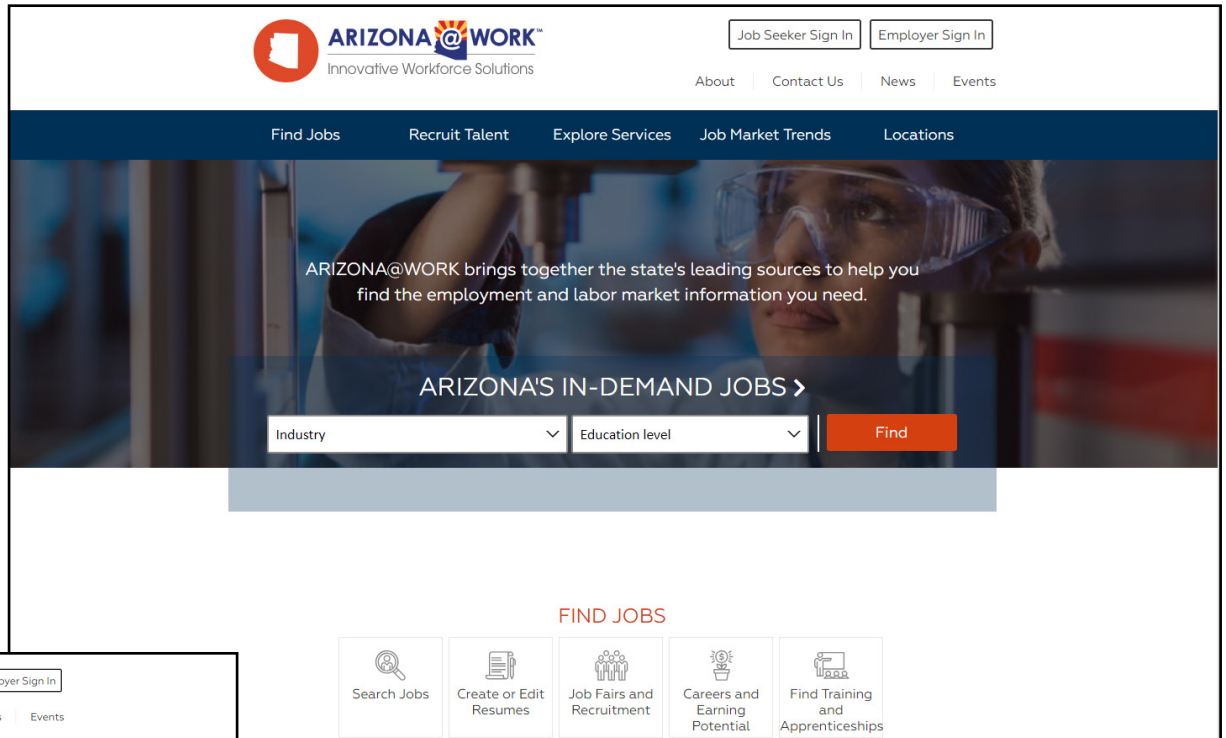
ARIZONA@WORK™
Innovative Workforce Solutions

Job Seeker Sign In
Employer Sign In

About
Contact Us
News
Events

Find Jobs
Recruit Talent
Explore Services
Job Market Trends
Locations

ARIZONA@WORK brings together the state's leading sources to help you find the employment and labor market information you need.

ARIZONA'S IN-DEMAND JOBS >

Industry
Education level
Find

FIND JOBS

Search Jobs
Create or Edit Resumes
Job Fairs and Recruitment
Careers and Earning Potential
Find Training and Apprenticeships

oyer Sign In
s
Events